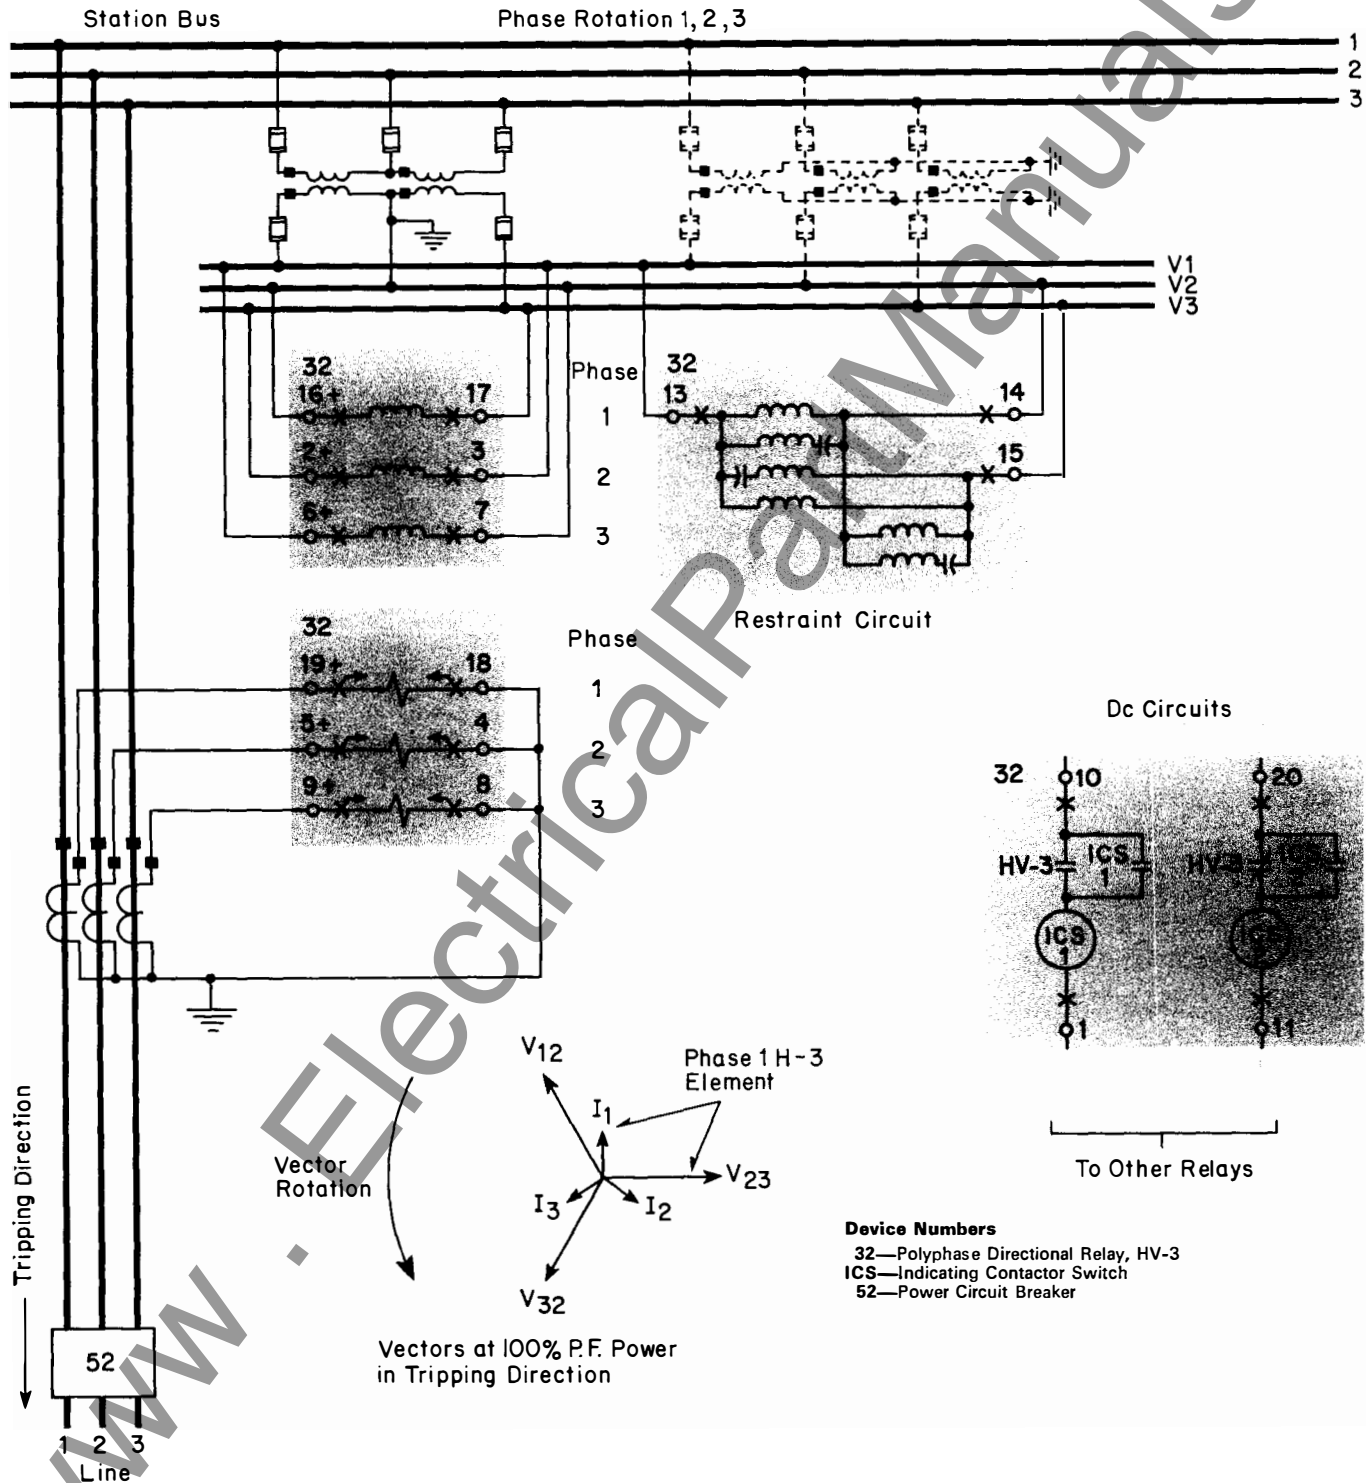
Station Bus

Phase Rotation 1, 2, 3

1
2
3

V1
V2
V3

32
16+ 17
2+ 3
6+ 7

Phase
1
2
3

32
13 14
15

Restraint Circuit

32
19+ 18
5+ 4
9+ 8

Phase
1
2
3

Dc Circuits

32
10
HV-3
ICS 1
ICS 1
1

20
HV-3
ICS 2
ICS
11

To Other Relays

V12
Phase 1 H-3 Element
$I_1$
$V_{23}$
$I_3$
$I_2$
$V_{32}$

Vector Rotation

Vectors at 100% P.F. Power in Tripping Direction

Device Numbers
32—Polyphase Directional Relay, HV-3
ICS—Indicating Contactor Switch
52—Power Circuit Breaker

Tripping Direction

52

1 2 3
Line

www.ElectricalPartManuals.com